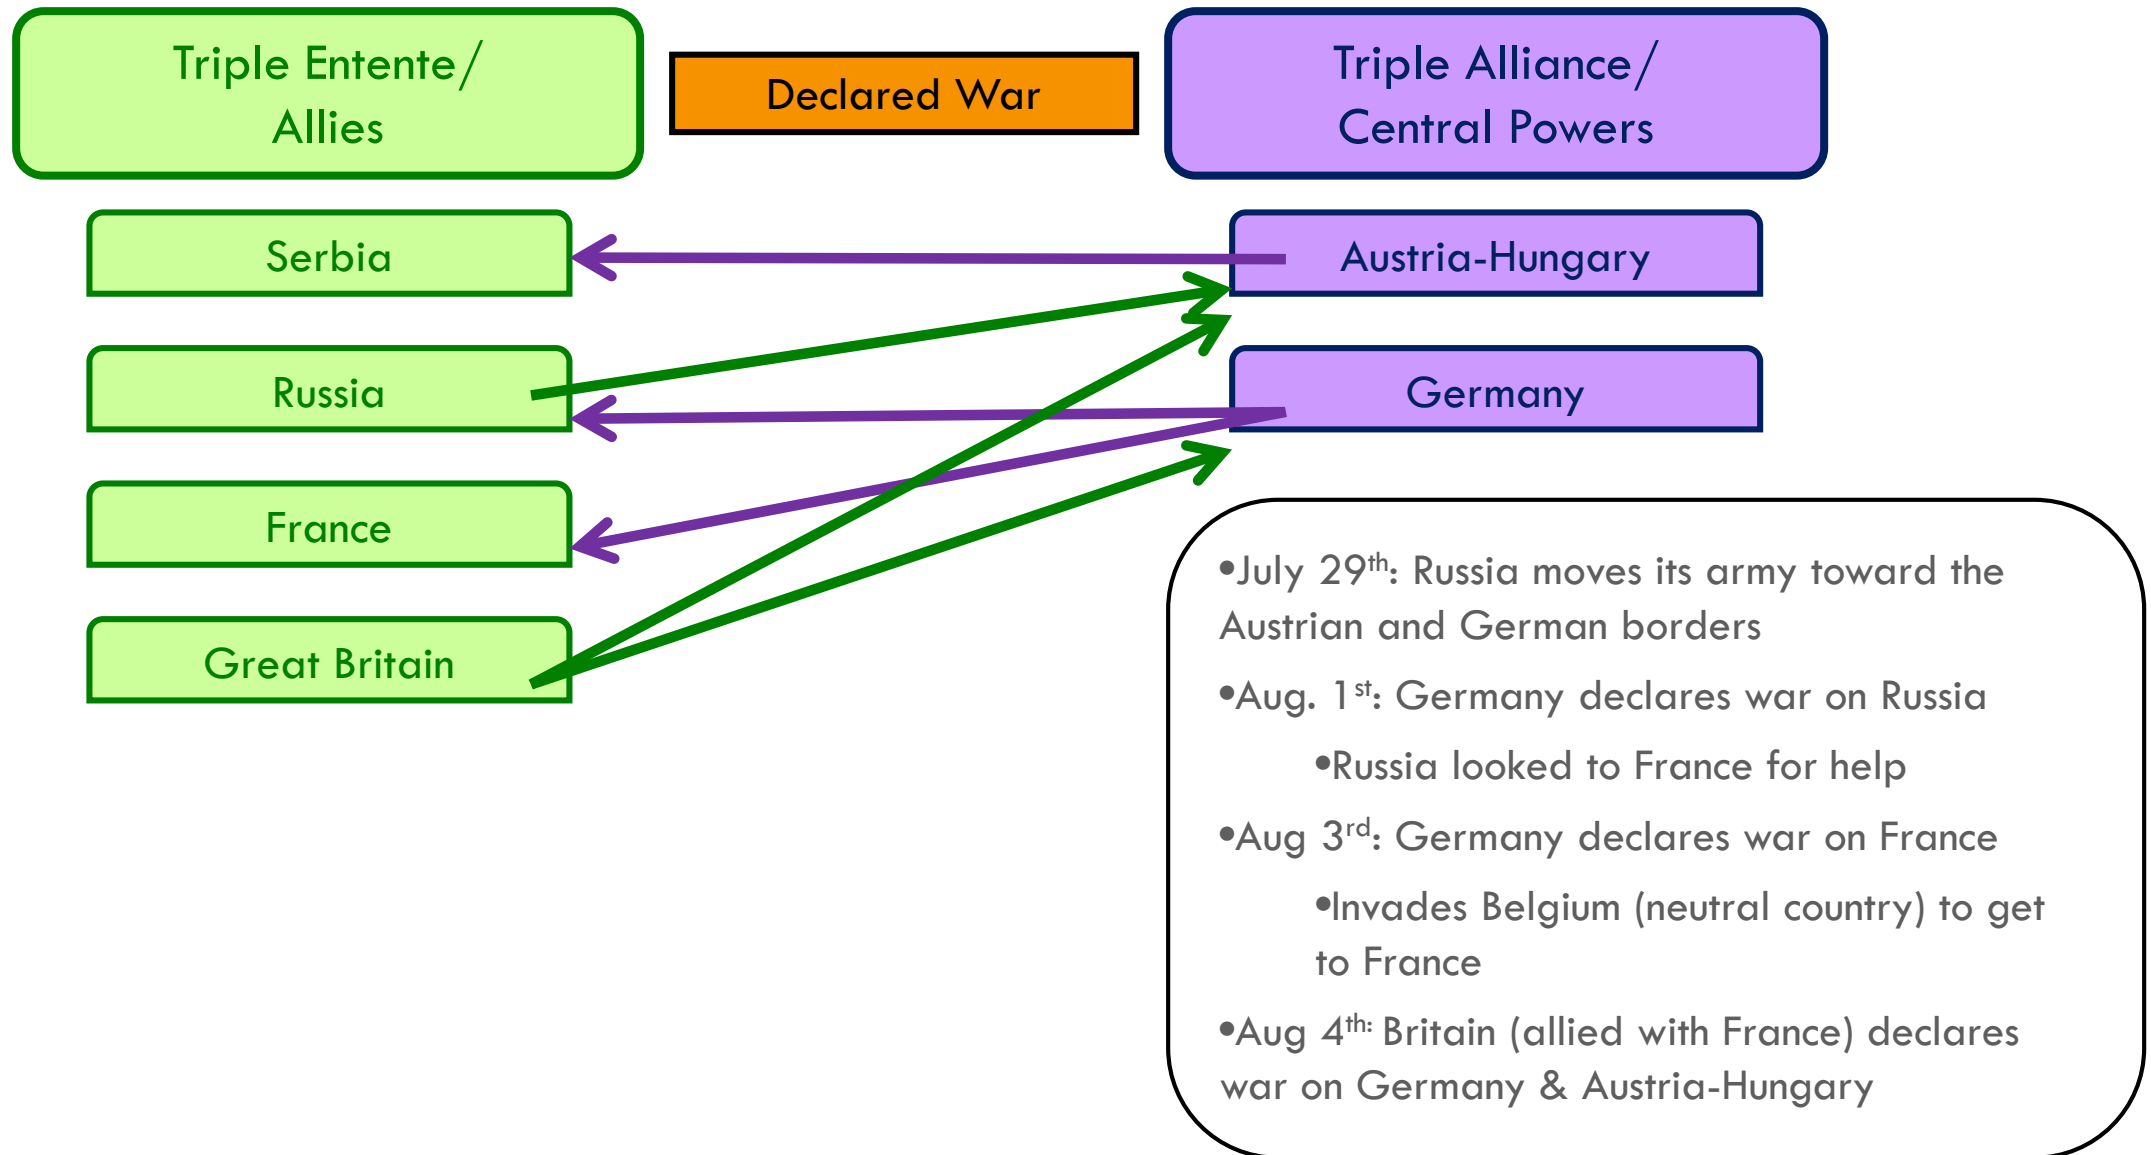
Triple Entente/ Allies

Declared War

Triple Alliance/ Central Powers

Serbia

Russia

France

Great Britain

Austria-Hungary

Germany

•July 29$^{th}$: Russia moves its army toward the Austrian and German borders

•Aug. 1$^{st}$: Germany declares war on Russia

•Russia looked to France for help

•Aug 3$^{rd}$: Germany declares war on France

•Invades Belgium (neutral country) to get to France

•Aug 4$^{th:}$ Britain (allied with France) declares war on Germany & Austria-Hungary